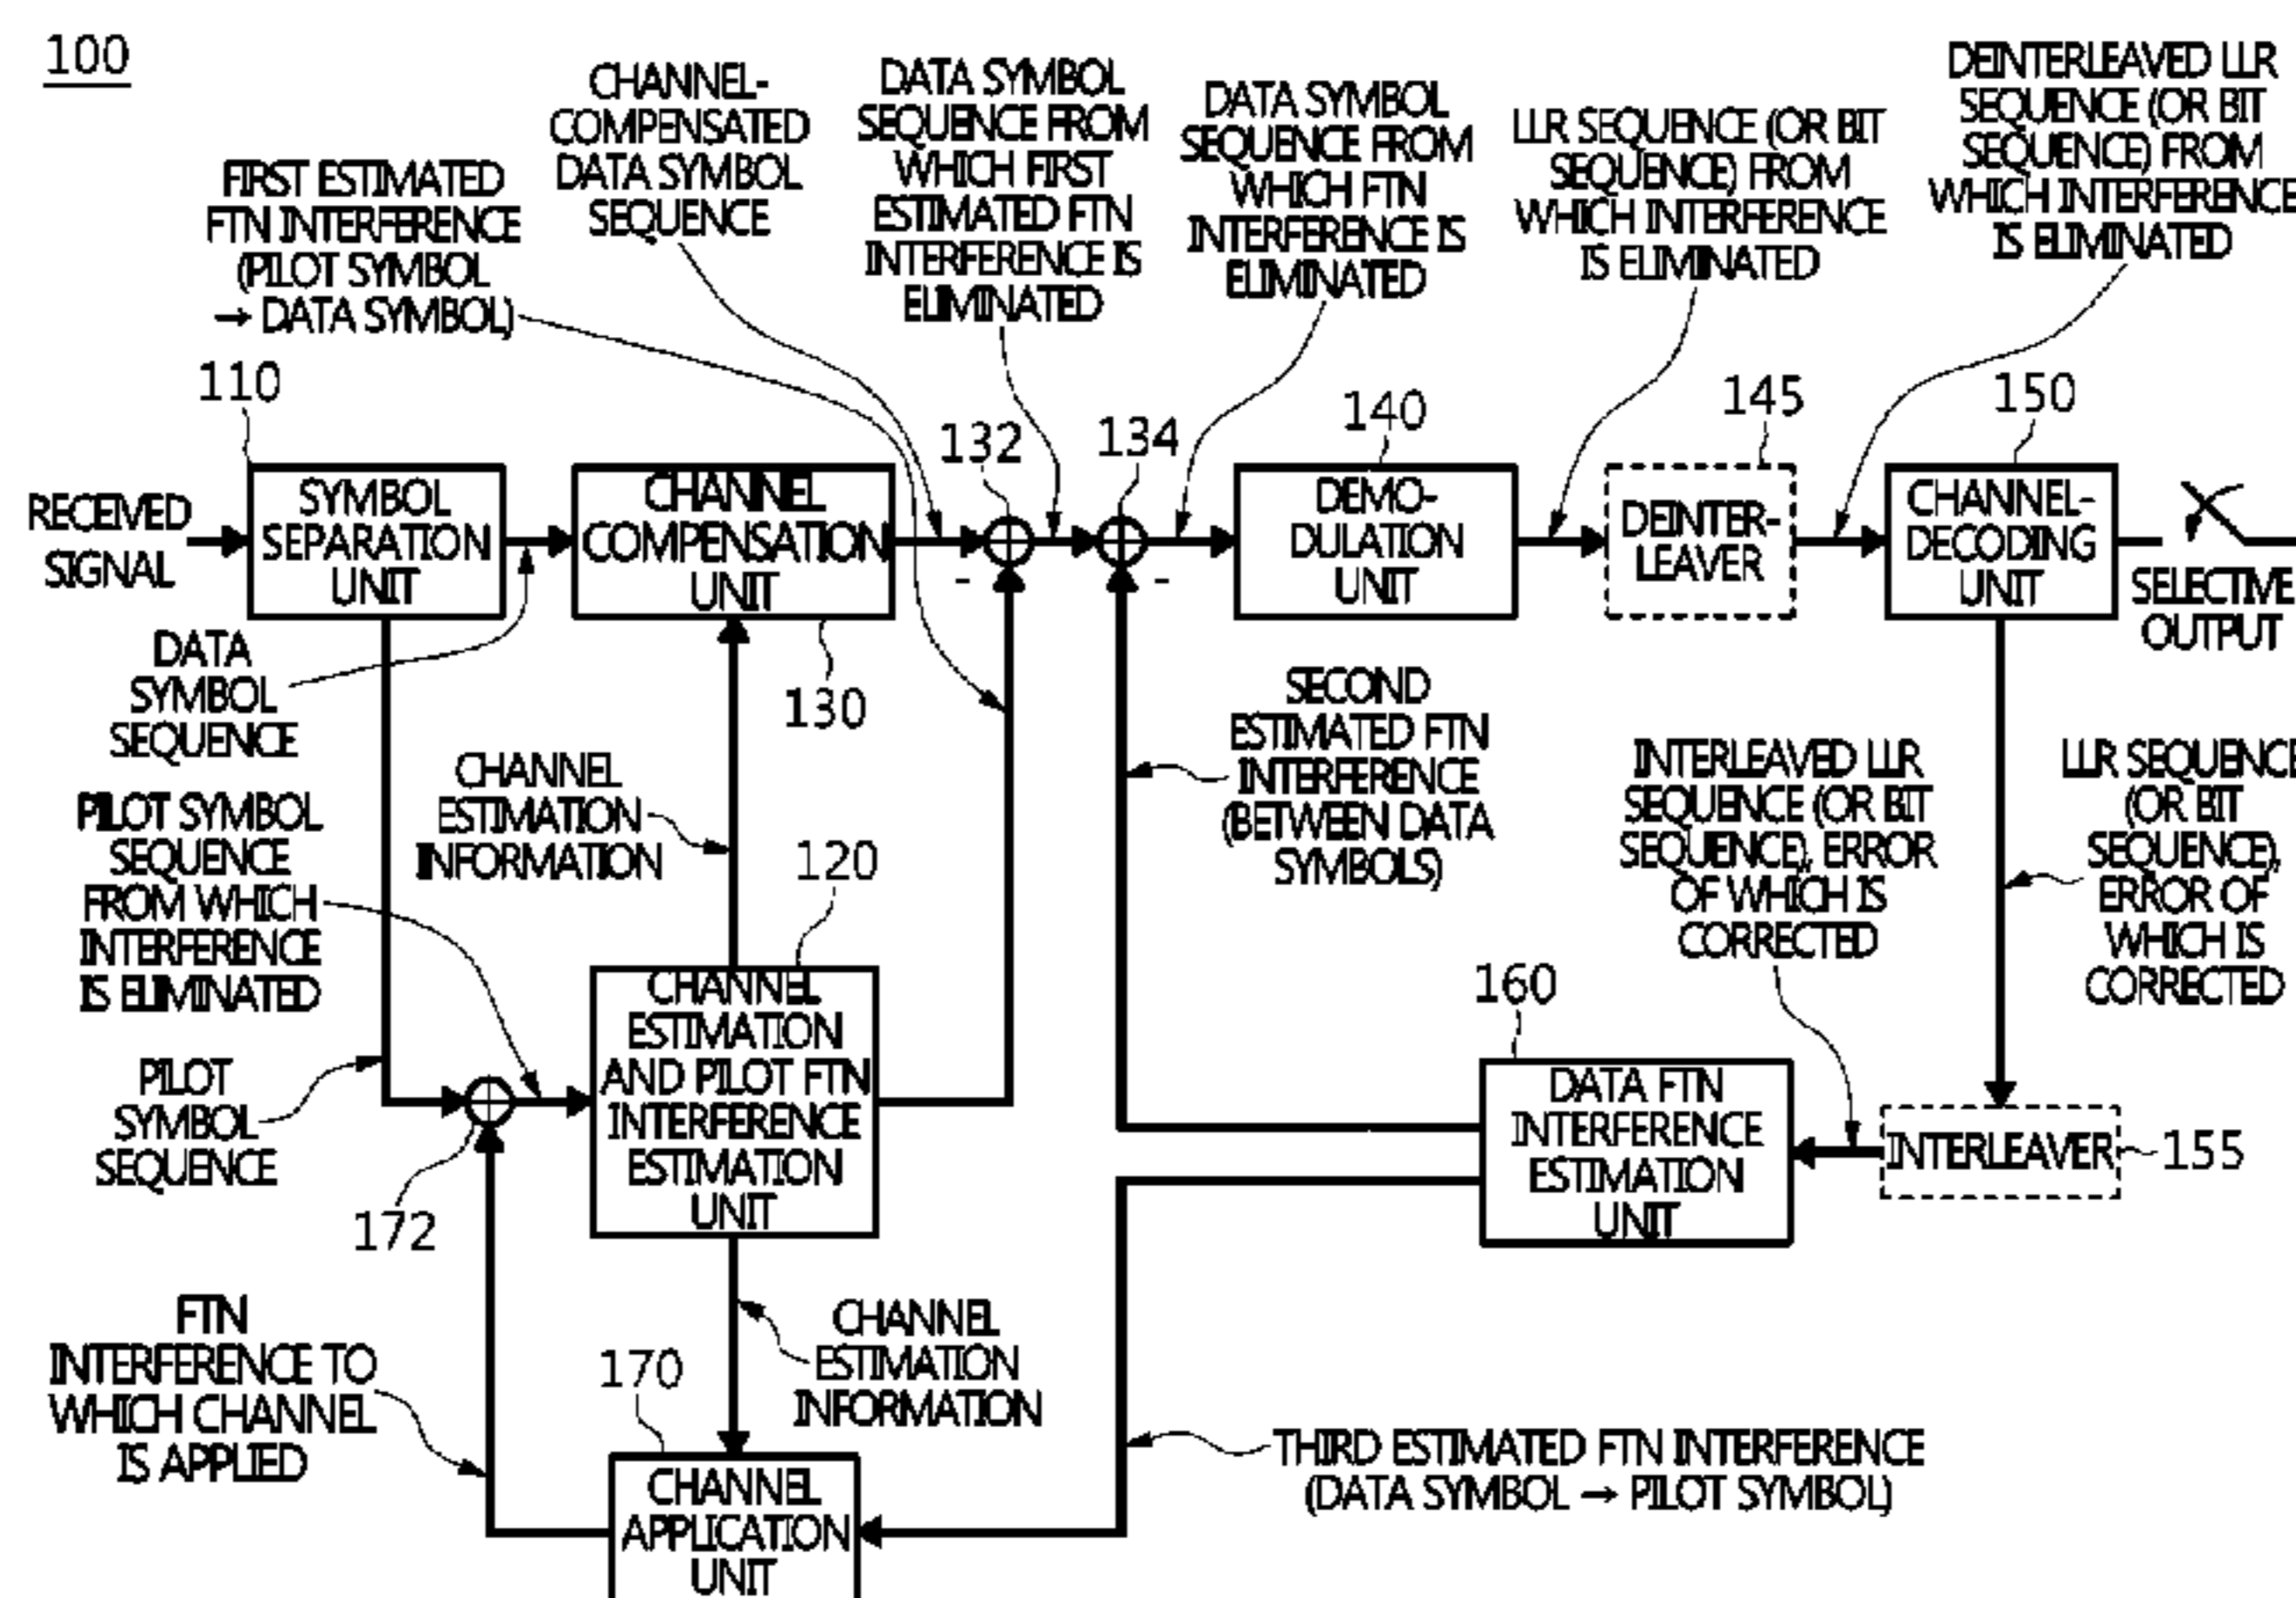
100

FIRST ESTIMATED FTN INTERFERENCE (PILOT SYMBOL → DATA SYMBOL)

CHANNEL-COMPENSATED DATA SYMBOL SEQUENCE

DATA SYMBOL SEQUENCE FROM WHICH FIRST ESTIMATED FTN INTERFERENCE IS ELIMINATED

DATA SYMBOL SEQUENCE FROM WHICH FTN INTERFERENCE IS ELIMINATED

LLR SEQUENCE (OR BIT SEQUENCE) FROM WHICH INTERFERENCE IS ELIMINATED

DEINTERLEAVED LLR SEQUENCE (OR BIT SEQUENCE) FROM WHICH INTERFERENCE IS ELIMINATED

110

132

134

140

145

150

RECEIVED SIGNAL

SYMBOL SEPARATION UNIT

CHANNEL COMPENSATION UNIT

-

-

DEMO-DULATION UNIT

DEINTER-LEAVER

CHANNEL-DECODING UNIT

SELECTIVE OUTPUT

DATA SYMBOL SEQUENCE

130

SECOND ESTIMATED FTN INTERFERENCE (BETWEEN DATA SYMBOLS)

CHANNEL ESTIMATION INFORMATION

PILOT SYMBOL SEQUENCE FROM WHICH INTERFERENCE IS ELIMINATED

120

INTERLEAVED LLR SEQUENCE (OR BIT SEQUENCE), ERROR OF WHICH IS CORRECTED

LLR SEQUENCE (OR BIT SEQUENCE), ERROR OF WHICH IS CORRECTED

160

PILOT SYMBOL SEQUENCE

CHANNEL ESTIMATION AND PILOT FTN INTERFERENCE ESTIMATION UNIT

DATA FTN INTERFERENCE ESTIMATION UNIT

INTERLEAVER

155

172

FTN INTERFERENCE TO WHICH CHANNEL IS APPLIED

170

CHANNEL ESTIMATION INFORMATION

THIRD ESTIMATED FTN INTERFERENCE (DATA SYMBOL → PILOT SYMBOL)

CHANNEL APPLICATION UNIT